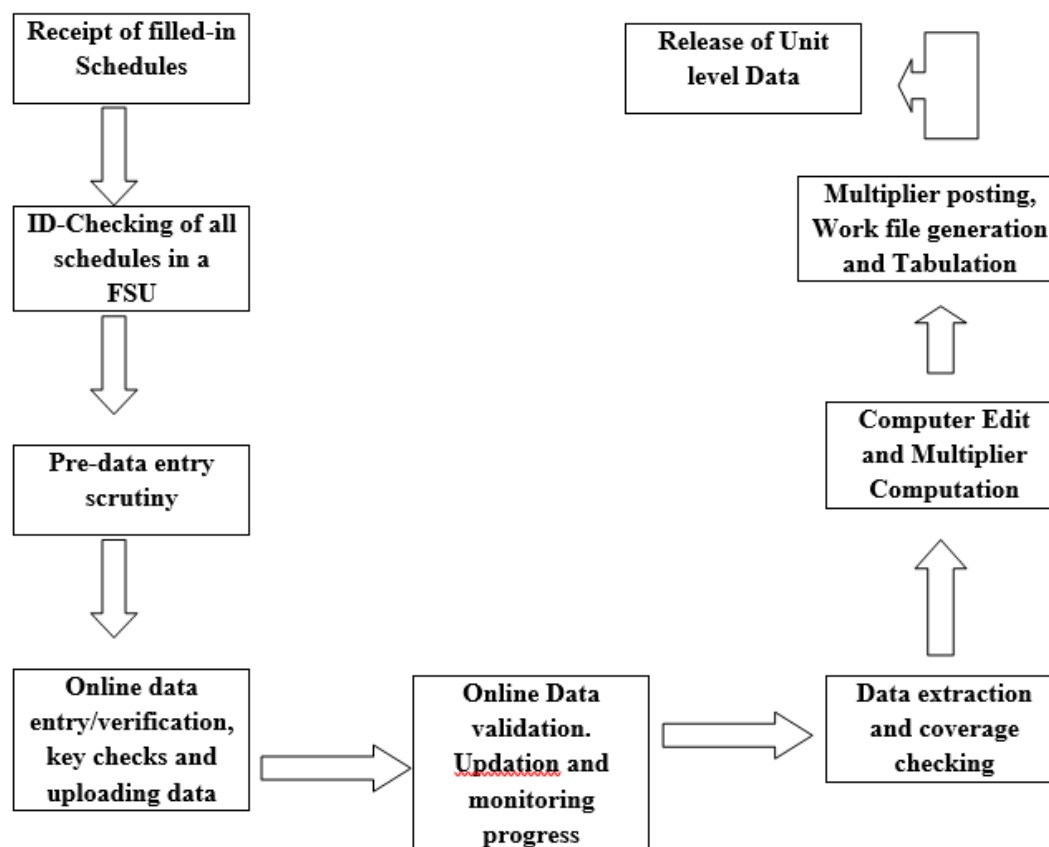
Receipt of filled-in Schedules

ID-Checking of all schedules in a FSU

Pre-data entry scrutiny

Online data entry/verification, key checks and uploading data

Online Data validation. Updation and monitoring progress

Data extraction and coverage checking

Computer Edit and Multiplier Computation

Multiplier posting, Work file generation and Tabulation

Release of Unit level Data